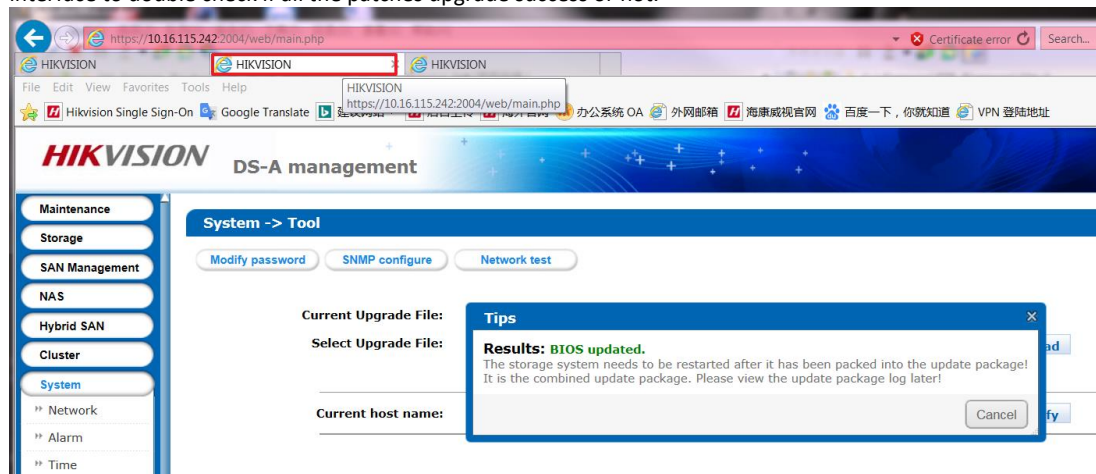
interface to double check if all the patches upgrade success or not.

https://10.16.115.242:2004/web/main.php

Certificate error

Search...

HIKVISION

HIKVISION

HIKVISION

File Edit View Favorites Tools Help

HIKVISION
https://10.16.115.242:2004/web/main.php

Hikvision Single Sign-On Google Translate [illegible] 办公系统 OA 外网邮箱 海康威视官网 百度一下，你就知道 VPN 登陆地址

HIKVISION DS-A management

Maintenance
Storage
SAN Management
NAS
Hybrid SAN
Cluster
System
Network
Alarm
Time

System -> Tool

Modify password
SNMP configure
Network test

Current Upgrade File:
Select Upgrade File:
Current host name:

ad
fy

Tips

Results: BIOS updated.
The storage system needs to be restarted after it has been packed into the update package! It is the combined update package. Please view the update package log later!

Cancel